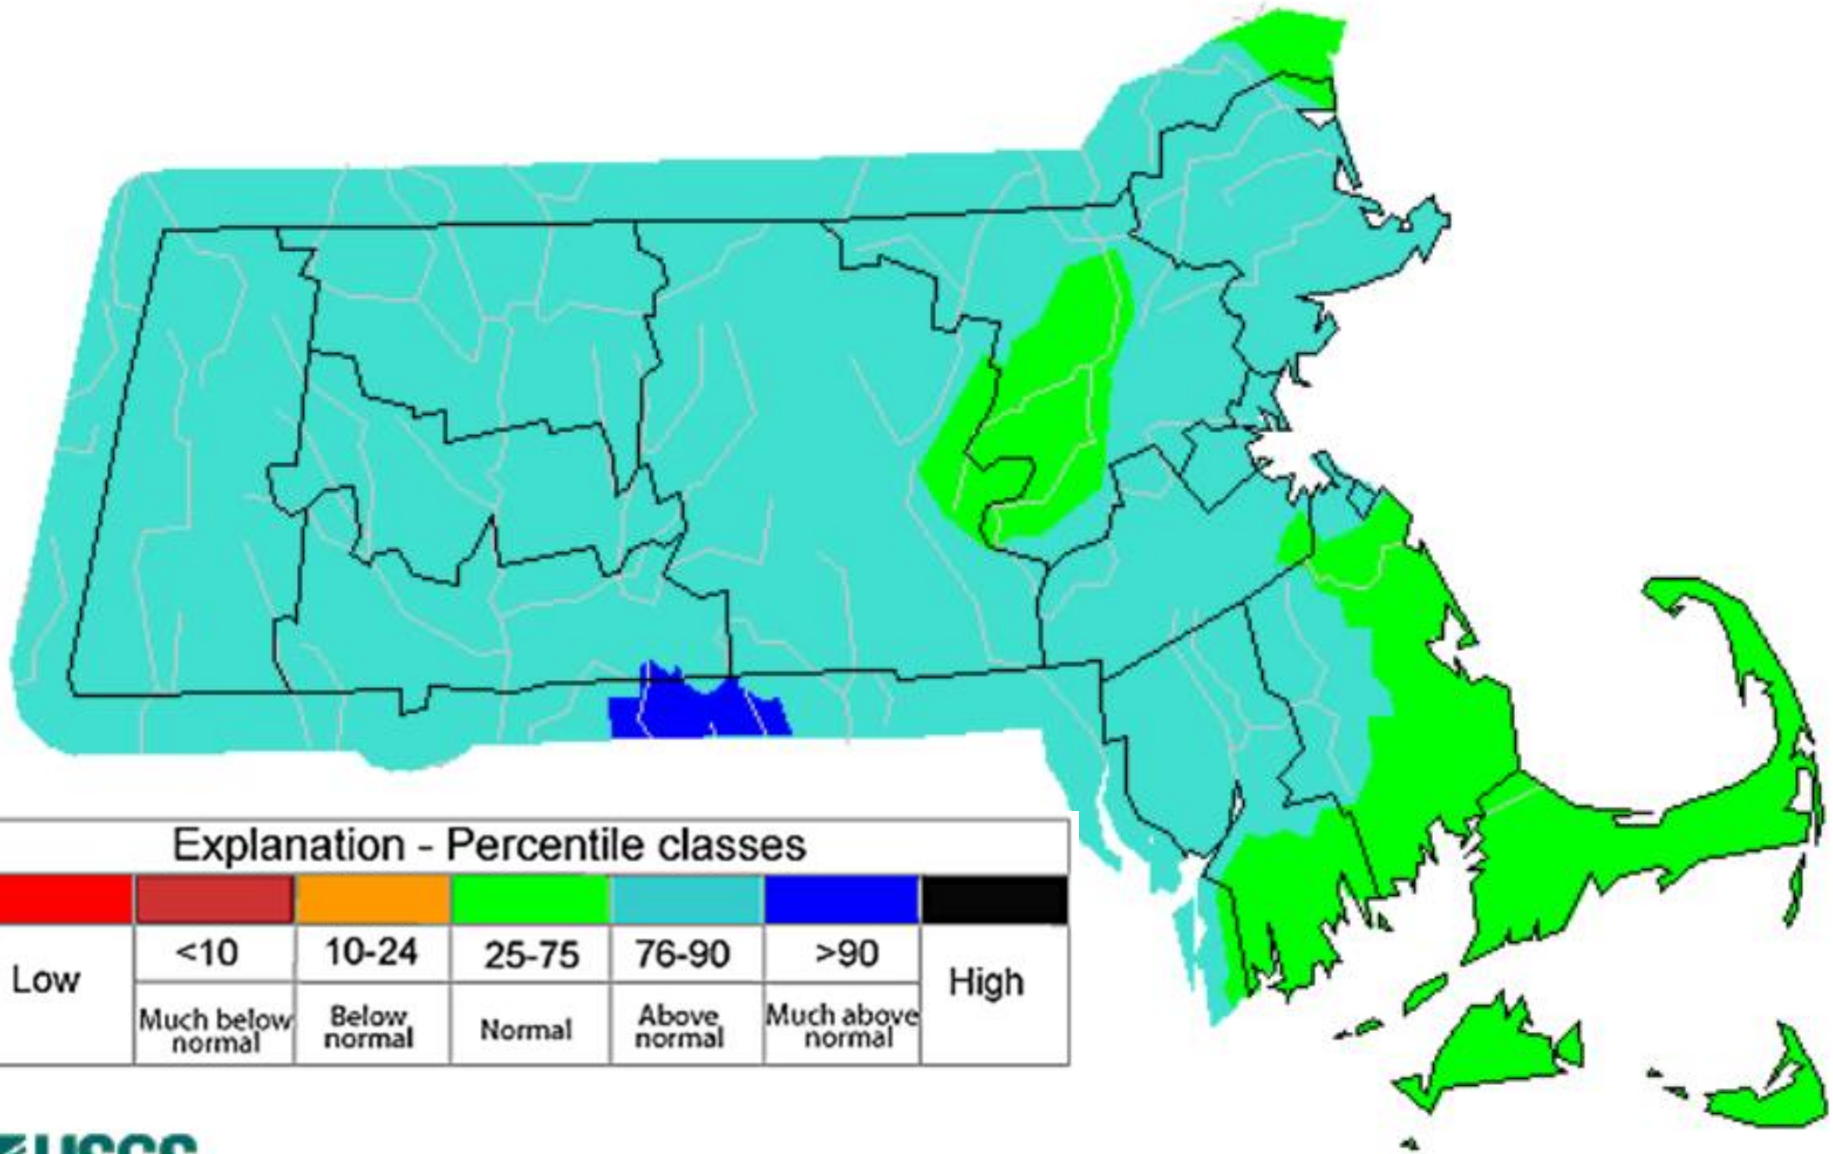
Explanation - Percentile classes

| Low | <10 | 10-24 | 25-75 | 76-90 | >90 | High |
|---|---|---|---|---|---|---|
| | Much below normal | Below normal | Normal | Above normal | Much above normal | |

USGS